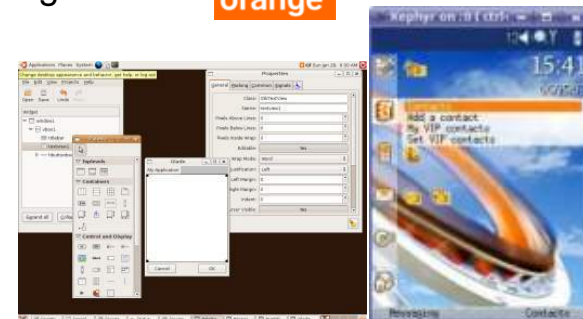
orange

Applications Places System

Properties

General Packing Common Signals

Glade

My Application

Cancel OK

Palette

Toplevels

Containers

Control and Display

Kephyr on :1 (ctrl

15:4

Contacts
Add a contact
My VIP contacts
Set VIP contacts

Contacts